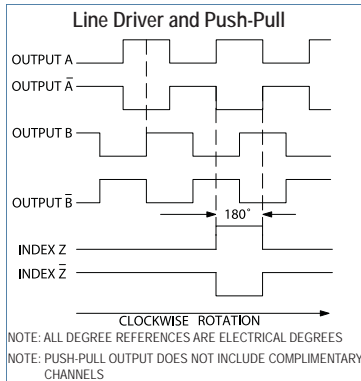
Line Driver and Push-Pull

OUTPUT A

OUTPUT $\bar{A}$

OUTPUT B

OUTPUT $\bar{B}$

180°

INDEX Z

INDEX $\bar{Z}$

CLOCKWISE ROTATION

NOTE: ALL DEGREE REFERENCES ARE ELECTRICAL DEGREES

NOTE: PUSH-PULL OUTPUT DOES NOT INCLUDE COMPLIMENTARY CHANNELS